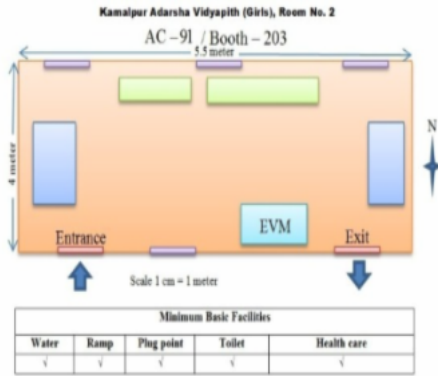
Kamalpur Adarsha Vidyapith (Girls), Room No. 2

AC – 91 / Booth – 203

5.5 meter

4 meter

N

EVM

Entrance

Exit

Scale 1 cm = 1 meter

| Minimum Basic Facilities | | | | |
|---|---|---|---|---|
| Water | Ramp | Plug point | Toilet | Health care |
| √ | √ | √ | √ | √ |